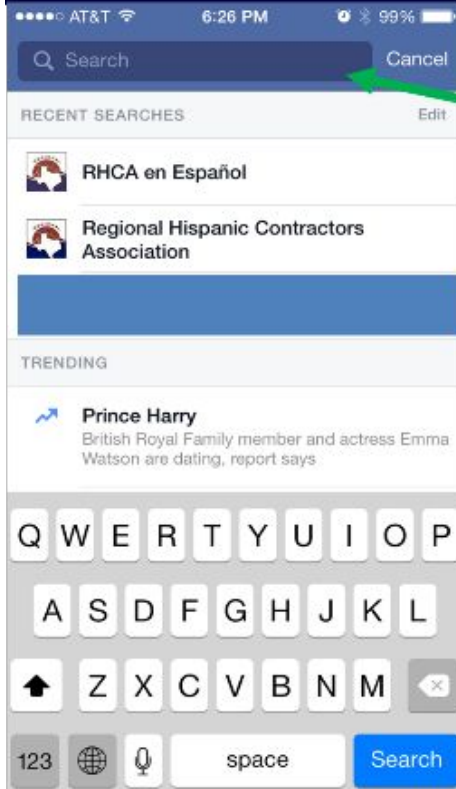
●●●●○ AT&T 6:26 PM 99%

Search Cancel

RECENT SEARCHES Edit

RHCA en Español

Regional Hispanic Contractors Association

TRENDING

Prince Harry
British Royal Family member and actress Emma Watson are dating, report says

Q W E R T Y U I O P
A S D F G H J K L
Z X C V B N M
123 space Search